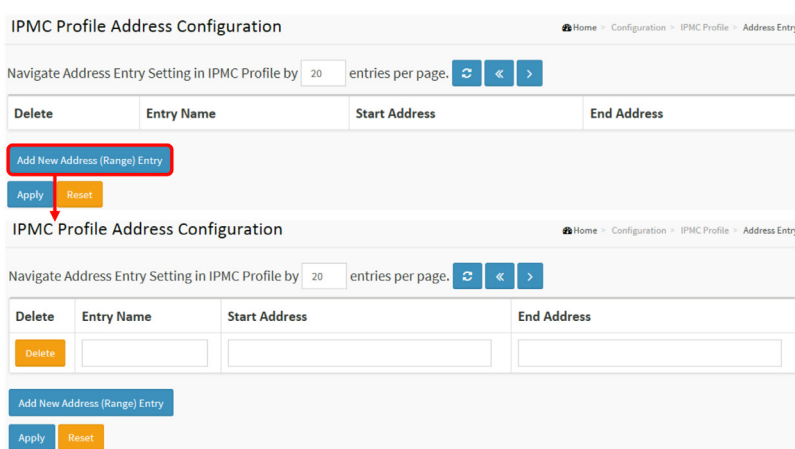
IPMC Profile Address Configuration

Home > Configuration > IPMC Profile > Address Entry

Navigate Address Entry Setting in IPMC Profile by 20 entries per page.

| Delete | Entry Name | Start Address | End Address |
|---|---|---|---|

Add New Address (Range) Entry

Apply Reset

IPMC Profile Address Configuration

Home > Configuration > IPMC Profile > Address Entry

Navigate Address Entry Setting in IPMC Profile by 20 entries per page.

| Delete | Entry Name | Start Address | End Address |
|---|---|---|---|
| Delete | | | |

Add New Address (Range) Entry

Apply Reset